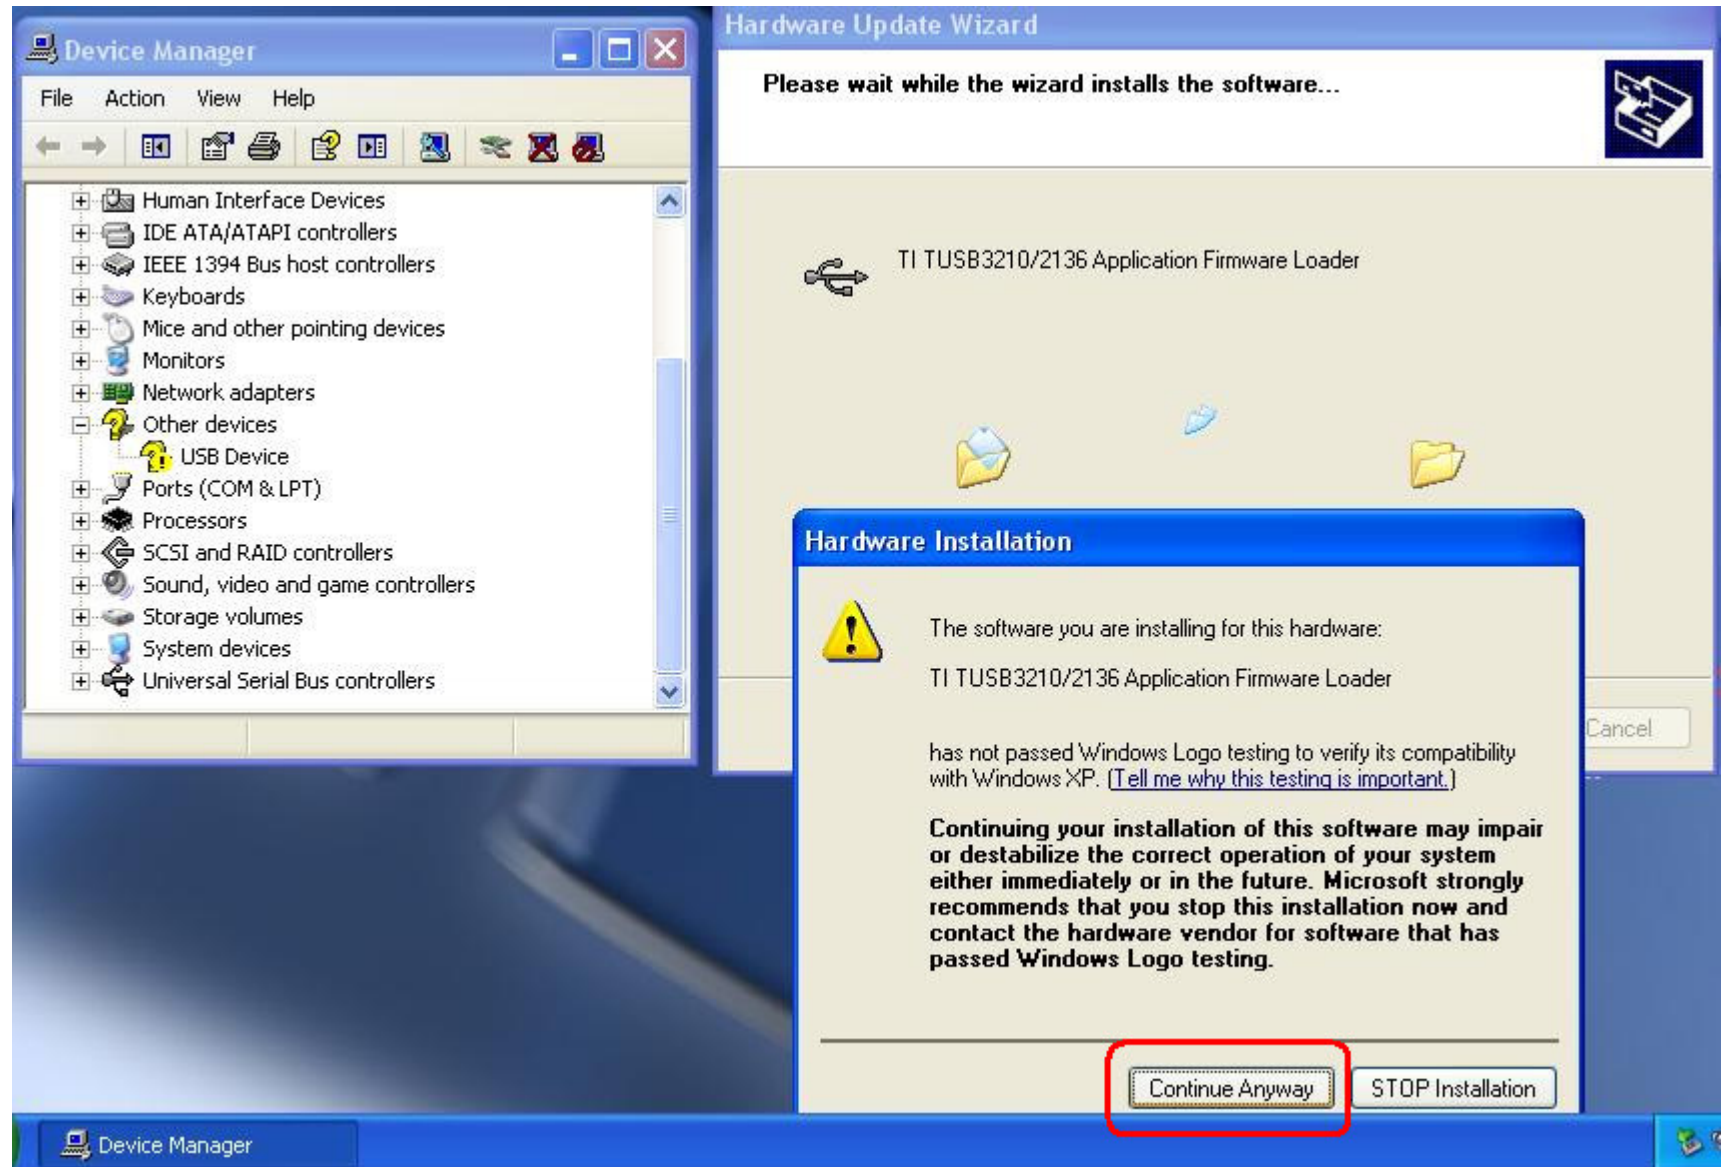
Device Manager

File Action View Help

Human Interface Devices
IDE ATA/ATAPI controllers
IEEE 1394 Bus host controllers
Keyboards
Mice and other pointing devices
Monitors
Network adapters
Other devices
USB Device
Ports (COM & LPT)
Processors
SCSI and RAID controllers
Sound, video and game controllers
Storage volumes
System devices
Universal Serial Bus controllers

Hardware Update Wizard

Please wait while the wizard installs the software...

TI TUSB3210/2136 Application Firmware Loader

Cancel

Hardware Installation

The software you are installing for this hardware:

TI TUSB3210/2136 Application Firmware Loader

has not passed Windows Logo testing to verify its compatibility with Windows XP. (Tell me why this testing is important.)

Continuing your installation of this software may impair or destabilize the correct operation of your system either immediately or in the future. Microsoft strongly recommends that you stop this installation now and contact the hardware vendor for software that has passed Windows Logo testing.

Continue Anyway STOP Installation

Device Manager